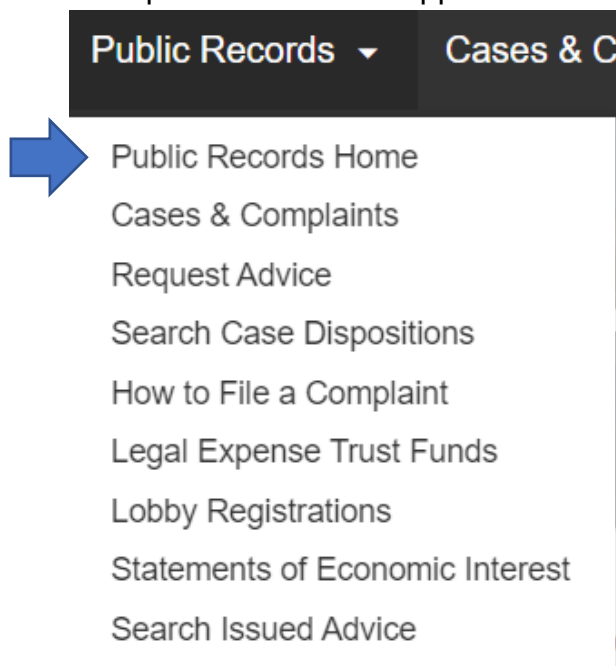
Public Records ▾ Cases & C

Public Records Home
Cases & Complaints
Request Advice
Search Case Dispositions
How to File a Complaint
Legal Expense Trust Funds
Lobby Registrations
Statements of Economic Interest
Search Issued Advice